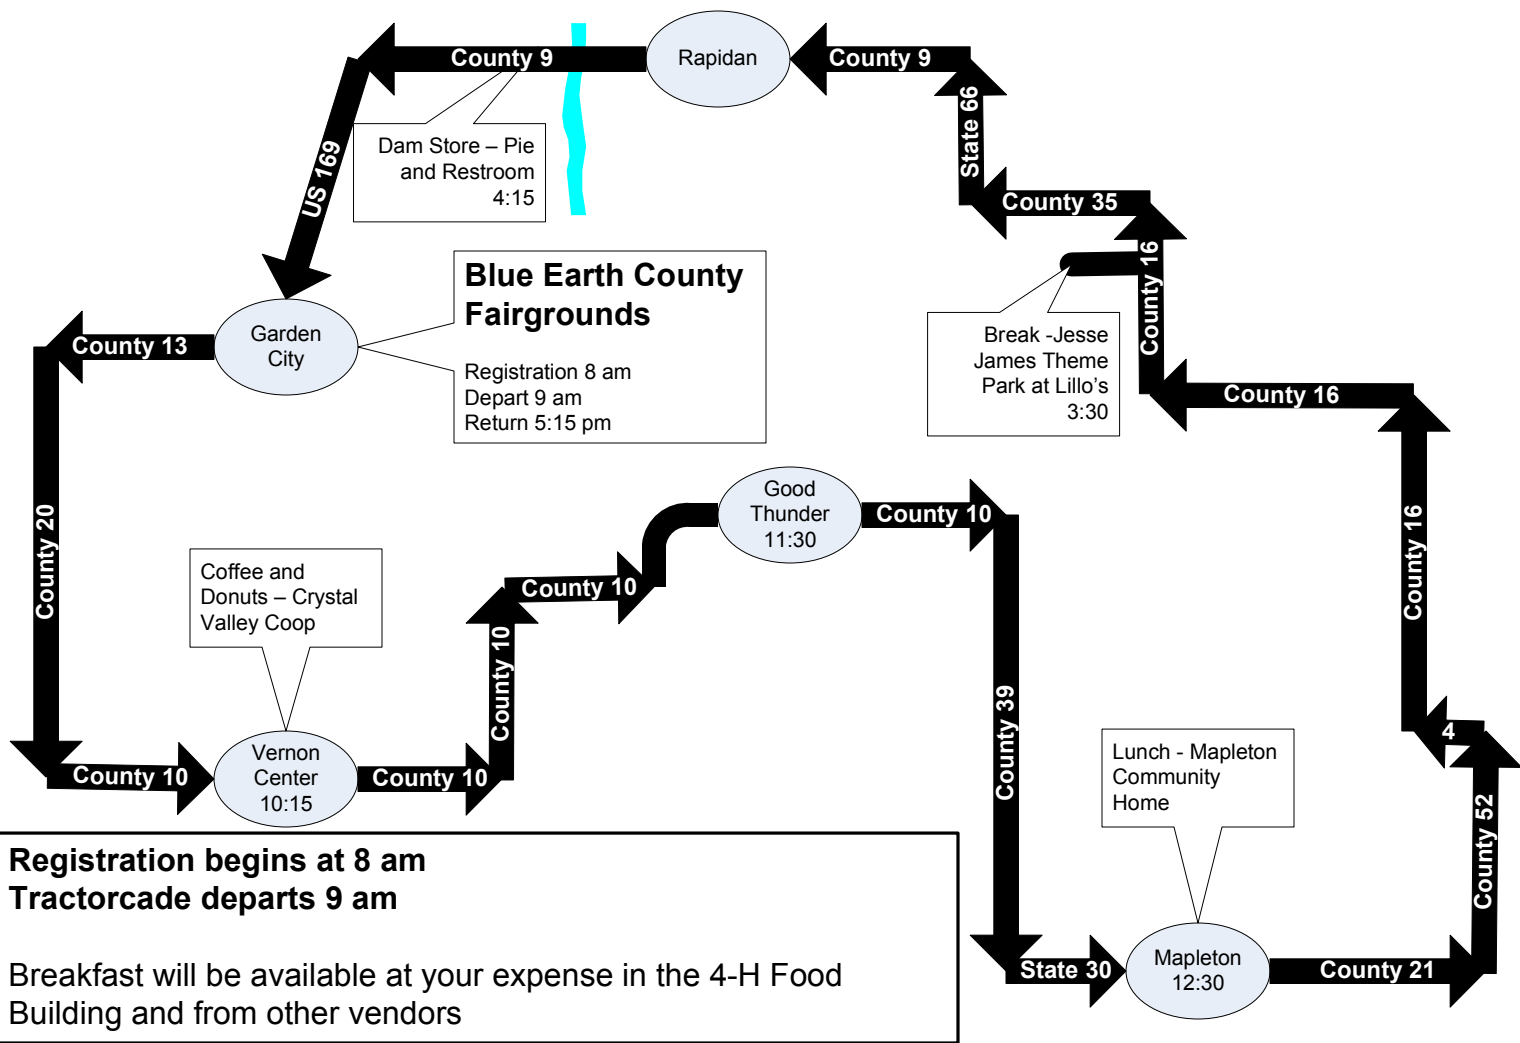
County 9
Rapidan
County 9
State 66
US 169
Dam Store – Pie and Restroom 4:15
County 35
County 16
Blue Earth County Fairgrounds
Registration 8 am
Depart 9 am
Return 5:15 pm
Garden City
County 13
Break -Jesse James Theme Park at Lillo's 3:30
County 16
County 20
Good Thunder 11:30
County 10
County 16
Coffee and Donuts – Crystal Valley Coop
County 10
County 10
County 39
4
Vernon Center 10:15
County 10
County 10
Lunch - Mapleton Community Home
County 52
Registration begins at 8 am
Tractorcade departs 9 am

Breakfast will be available at your expense in the 4-H Food Building and from other vendors
State 30
Mapleton 12:30
County 21